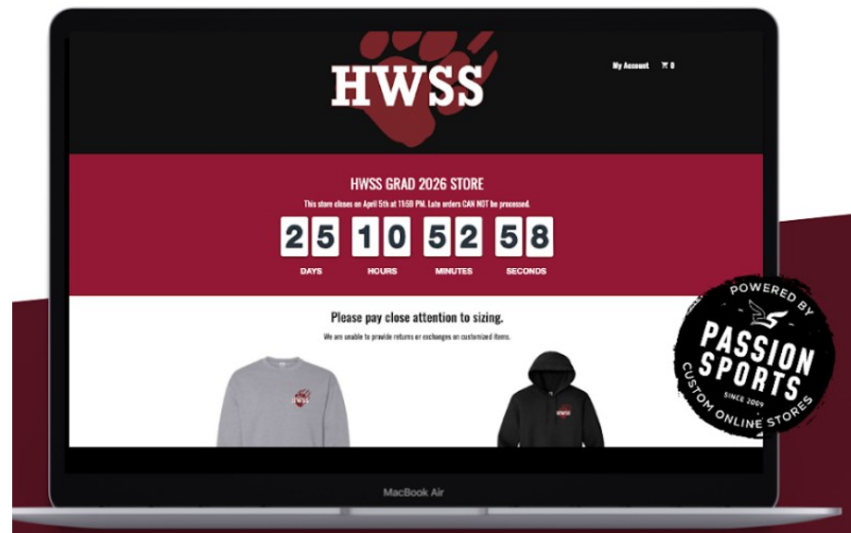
HWSS

My Account 0

HWSS GRAD 2026 STORE

This store closes on April 5th at 11:59 PM. Late orders CAN NOT be processed.

25 10 52 58

DAYS HOURS MINUTES SECONDS

Please pay close attention to sizing.

We are unable to provide returns or exchanges on customized items.

HWSS

HWSS

POWERED BY

PASSION SPORTS

SINCE 2009

CUSTOM ONLINE STORES

MacBook Air